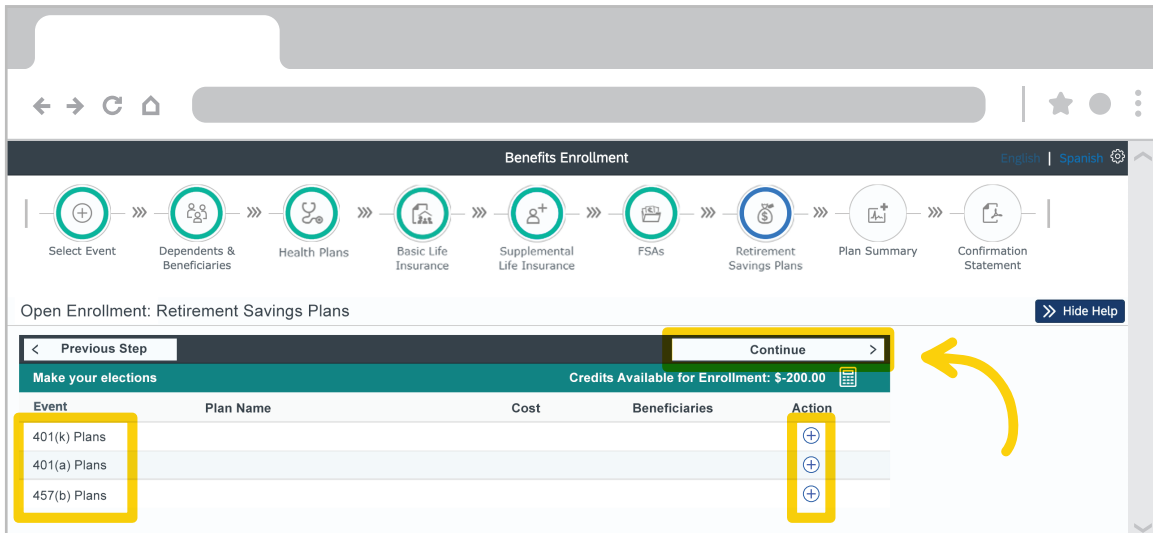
Benefits Enrollment

English | Spanish

Select Event
Dependents & Beneficiaries
Health Plans
Basic Life Insurance
Supplemental Life Insurance
FSAs
Retirement Savings Plans
Plan Summary
Confirmation Statement

Open Enrollment: Retirement Savings Plans

Hide Help

Previous Step

Continue

Make your elections

Credits Available for Enrollment: $-200.00

| Event | Plan Name | Cost | Beneficiaries | Action |
|---|---|---|---|---|
| 401(k) Plans | | | | ⊕ |
| 401(a) Plans | | | | ⊕ |
| 457(b) Plans | | | | ⊕ |